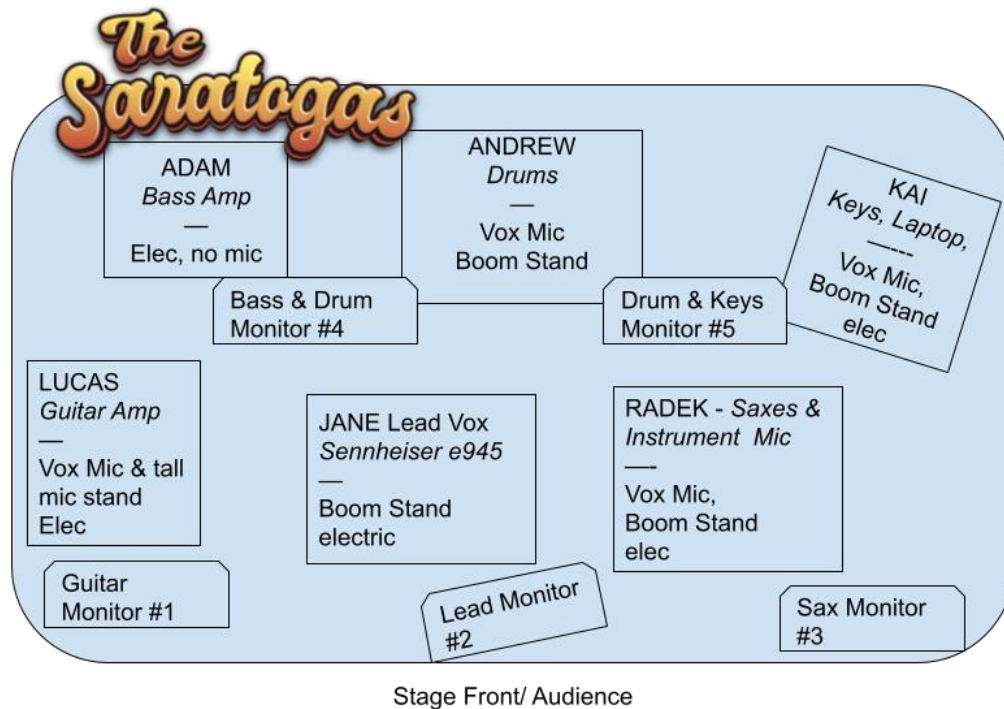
The Saratogas

ADAM
Bass Amp
—
Elec, no mic

ANDREW
Drums
—
Vox Mic
Boom Stand

KAI
Keys, Laptop,
-----
Vox Mic,
Boom Stand
elec

Bass & Drum
Monitor #4

Drum & Keys
Monitor #5

LUCAS
Guitar Amp
—
Vox Mic & tall mic stand
Elec

JANE Lead Vox
Sennheiser e945
—
Boom Stand
electric

RADEK - Saxes & Instrument Mic
—-
Vox Mic,
Boom Stand
elec

Guitar
Monitor #1

Lead Monitor
#2

Sax Monitor
#3

Stage Front/ Audience